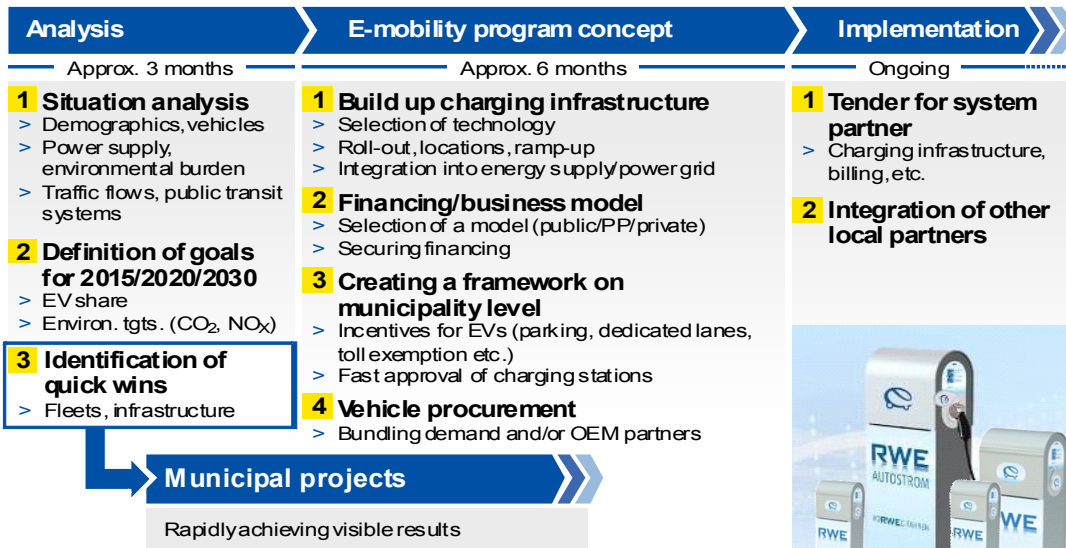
Analysis

Approx. 3 months

1 Situation analysis
> Demographics, vehicles
> Power supply, environmental burden
> Traffic flows, public transit systems

2 Definition of goals for 2015/2020/2030
> EV share
> Environ. tgts. ($CO_2$, $NO_X$)

3 Identification of quick wins
> Fleets, infrastructure

E-mobility program concept

Approx. 6 months

1 Build up charging infrastructure
> Selection of technology
> Roll-out, locations, ramp-up
> Integration into energy supply/power grid

2 Financing/business model
> Selection of a model (public/PP/private)
> Securing financing

3 Creating a framework on municipality level
> Incentives for EVs (parking, dedicated lanes, toll exemption etc.)
> Fast approval of charging stations

4 Vehicle procurement
> Bundling demand and/or OEM partners

Implementation

Ongoing

1 Tender for system partner
> Charging infrastructure, billing, etc.

2 Integration of other local partners

RWE
AUTOSTROM
RWE
RWE
WE

Municipal projects

Rapidly achieving visible results